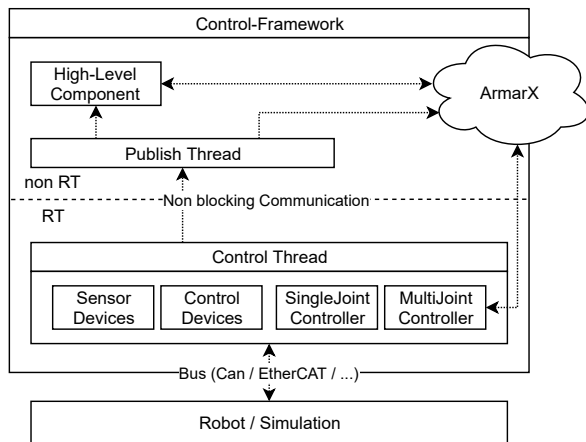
Control-Framework

High-Level Component

ArmarX

Publish Thread

non RT

Non blocking Communication

RT

Control Thread

Sensor Devices

Control Devices

SingleJoint Controller

MultiJoint Controller

Bus (Can / EtherCAT / ...)

Robot / Simulation